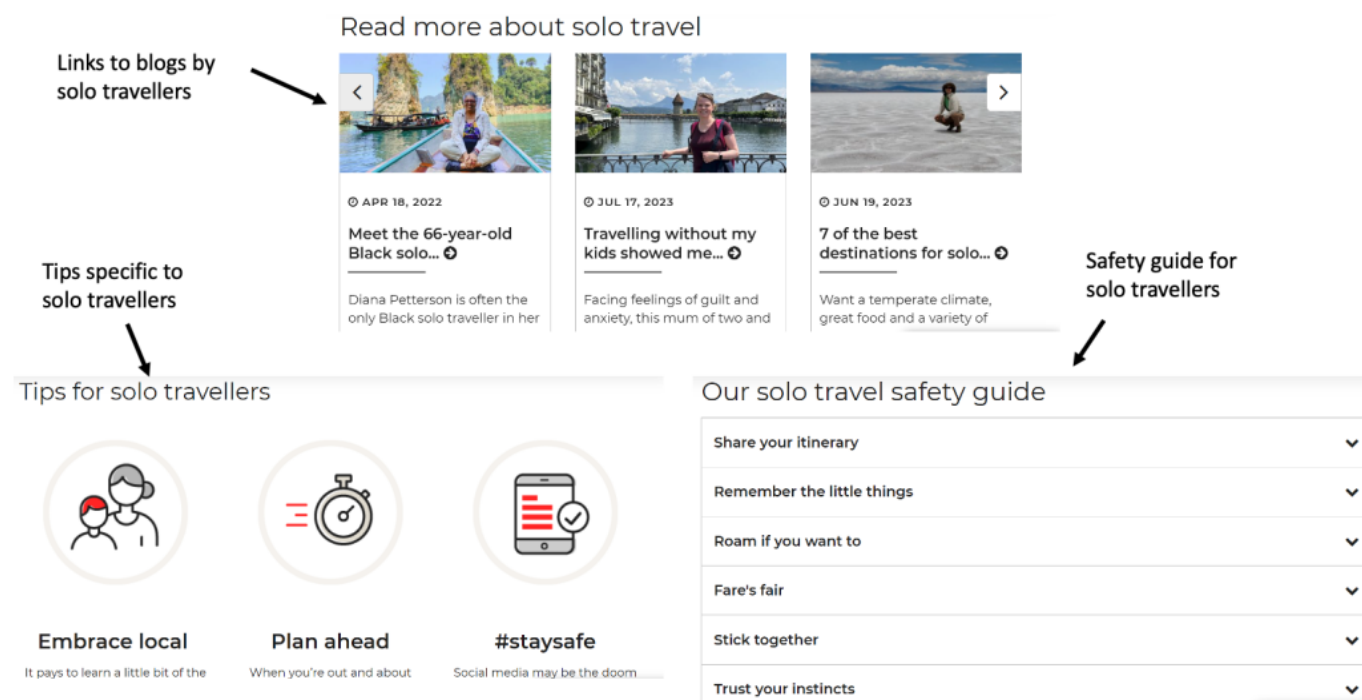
Read more about solo travel

Links to blogs by solo travellers

APR 18, 2022

Meet the 66-year-old Black solo...

Diana Petterson is often the only Black solo traveller in her

JUL 17, 2023

Travelling without my kids showed me...

Facing feelings of guilt and anxiety, this mum of two and

JUN 19, 2023

7 of the best destinations for solo...

Want a temperate climate, great food and a variety of

Tips specific to solo travellers

Safety guide for solo travellers

Tips for solo travellers

Embrace local

It pays to learn a little bit of the

Plan ahead

When you're out and about

#staysafe

Social media may be the doom

Our solo travel safety guide

Share your itinerary

Remember the little things

Roam if you want to

Fare's fair

Stick together

Trust your instincts